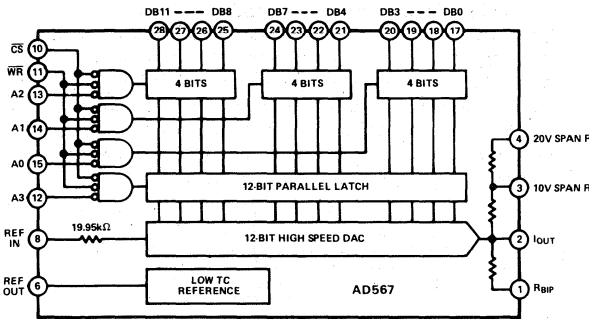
DB11 --- DB8
DB7 --- DB4
DB3 --- DB0
28 27 26 25
24 23 22 21
20 19 18 17
$\overline{CS}$ 10
$\overline{WR}$ 11
A2 13
A1 14
A0 15
A3 12
4 BITS
4 BITS
4 BITS
12-BIT PARALLEL LATCH
REF IN 8
19.95kΩ
12-BIT HIGH SPEED DAC
REF OUT 6
LOW TC REFERENCE
AD567
4 20V SPAN R
3 10V SPAN R
2 $I_{OUT}$
1 $R_{BIP}$